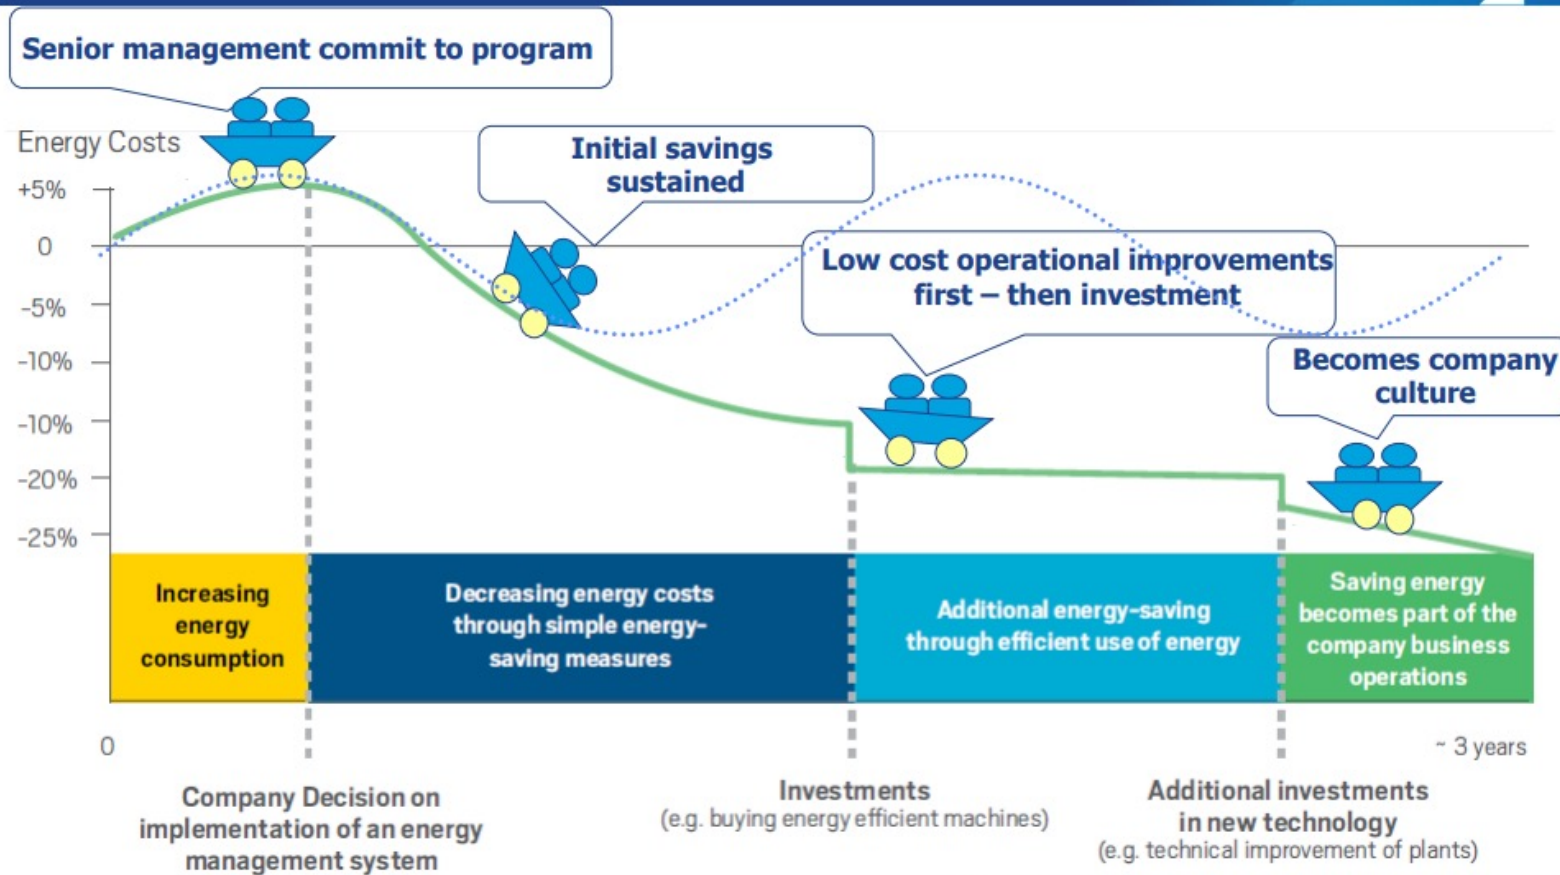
Senior management commit to program

Energy Costs

+5%

0

-5%

-10%

-10%

-20%

-25%

Initial savings sustained

Low cost operational improvements first – then investment

Becomes company culture

Increasing energy consumption

Decreasing energy costs through simple energy-saving measures

Additional energy-saving through efficient use of energy

Saving energy becomes part of the company business operations

0

~ 3 years

Company Decision on implementation of an energy management system

Investments
(e.g. buying energy efficient machines)

Additional investments in new technology
(e.g. technical improvement of plants)